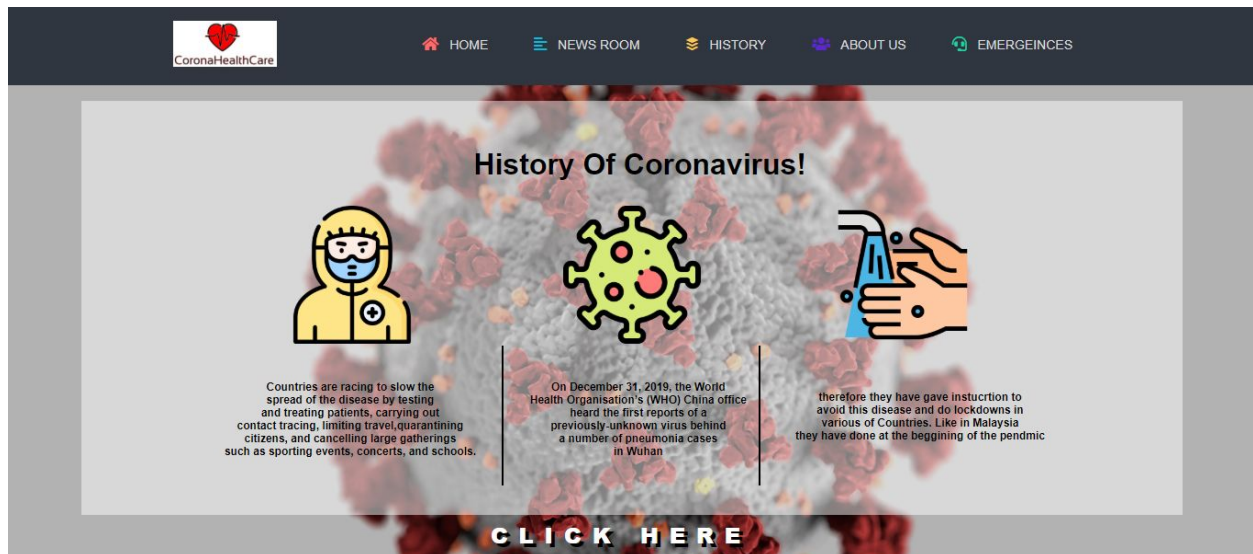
CoronaHealthCare

HOME NEWS ROOM HISTORY ABOUT US EMERGEINCES

History Of Coronavirus!

Countries are racing to slow the spread of the disease by testing and treating patients, carrying out contact tracing, limiting travel,quarantining citizens, and cancelling large gatherings such as sporting events, concerts, and schools.

On December 31, 2019, the World Health Organisation's (WHO) China office heard the first reports of a previously-unknown virus behind a number of pneumonia cases in Wuhan

therefore they have gave insucrtion to avoid this disease and do lockdowns in various of Countries. Like in Malaysia they have done at the beggining of the pendmic

CLICK HERE